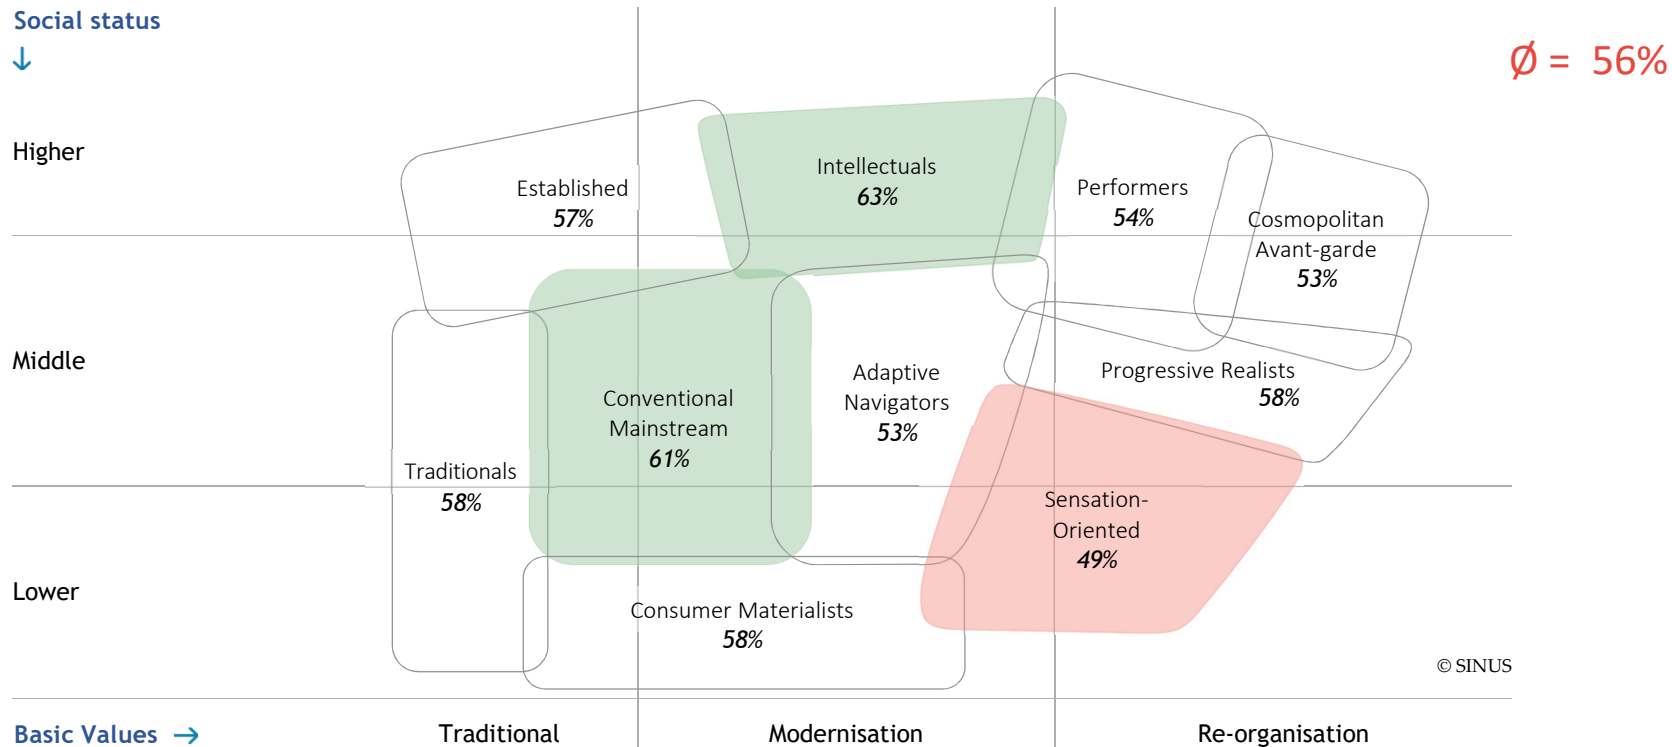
Social status
↓

Ø = 56%

Higher

Middle

Lower

Established
57%

Intellectuals
63%

Performers
54%

Cosmopolitan Avant-garde
53%

Conventional Mainstream
61%

Adaptive Navigators
53%

Progressive Realists
58%

Traditionals
58%

Sensation-Oriented
49%

Consumer Materialists
58%

© SINUS

Basic Values →

Traditional

Modernisation

Re-organisation